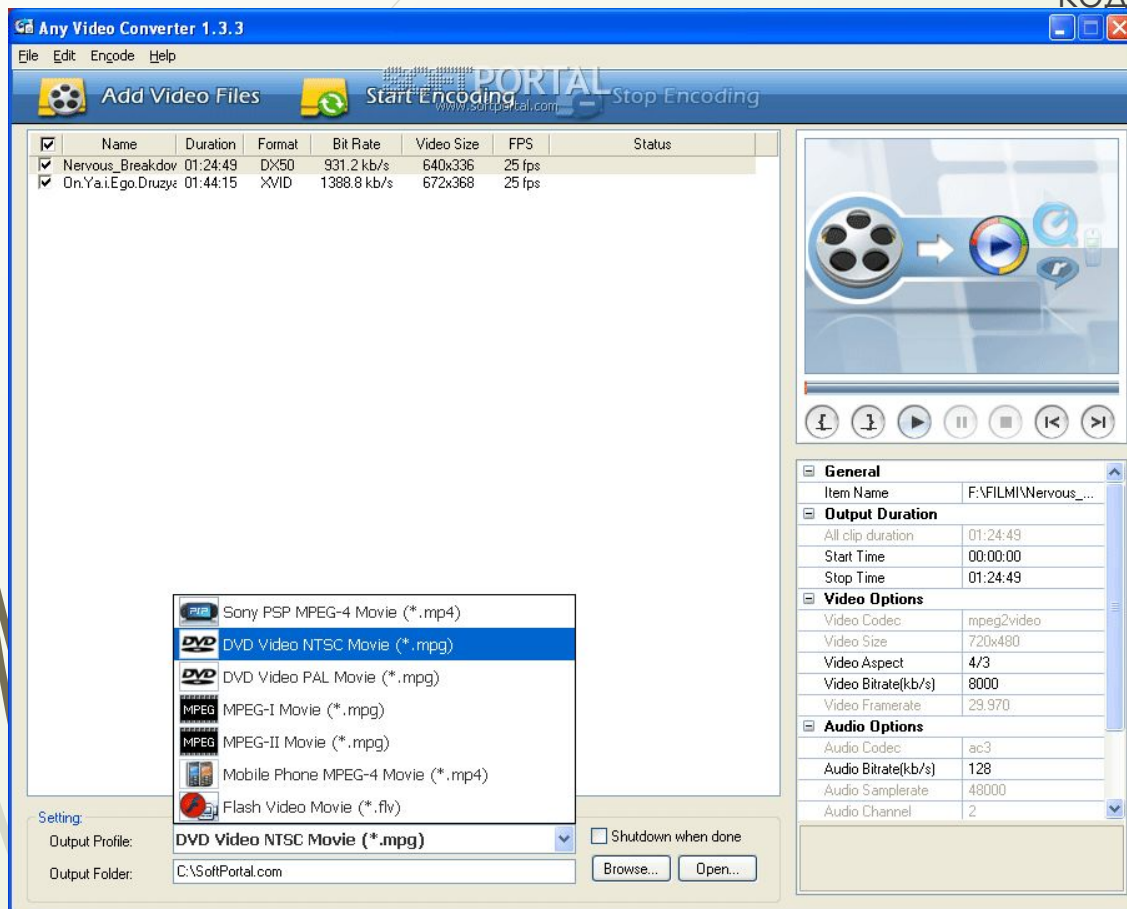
КОД

Any Video Converter 1.3.3

File Edit Encode Help

Add Video Files

Start Encoding

SOFTPORTAL www.softportal.com

Stop Encoding

| ☑ | Name | Duration | Format | Bit Rate | Video Size | FPS | Status |
|---|---|---|---|---|---|---|---|
| ☑ | Nervous_Breakdow | 01:24:49 | DX50 | 931.2 kb/s | 640x336 | 25 fps | |
| ☑ | On.Ya.i.Ego.Druzya | 01:44:15 | XVID | 1388.8 kb/s | 672x368 | 25 fps | |

| General | |
|---|---|
| Item Name | F:\FILMI\Nervous_... |
| **Output Duration** | |
| All clip duration | 01:24:49 |
| Start Time | 00:00:00 |
| Stop Time | 01:24:49 |
| **Video Options** | |
| Video Codec | mpeg2video |
| Video Size | 720x480 |
| Video Aspect | 4/3 |
| Video Bitrate(kb/s) | 8000 |
| Video Framerate | 29.970 |
| **Audio Options** | |
| Audio Codec | ac3 |
| Audio Bitrate(kb/s) | 128 |
| Audio Samplerate | 48000 |
| Audio Channel | 2 |

Sony PSP MPEG-4 Movie (*.mp4)
DVD Video NTSC Movie (*.mpg)
DVD Video PAL Movie (*.mpg)
MPEG-I Movie (*.mpg)
MPEG-II Movie (*.mpg)
Mobile Phone MPEG-4 Movie (*.mp4)
Flash Video Movie (*.flv)

Setting:
Output Profile: DVD Video NTSC Movie (*.mpg)
Shutdown when done
Output Folder: C:\SoftPortal.com
Browse... Open...